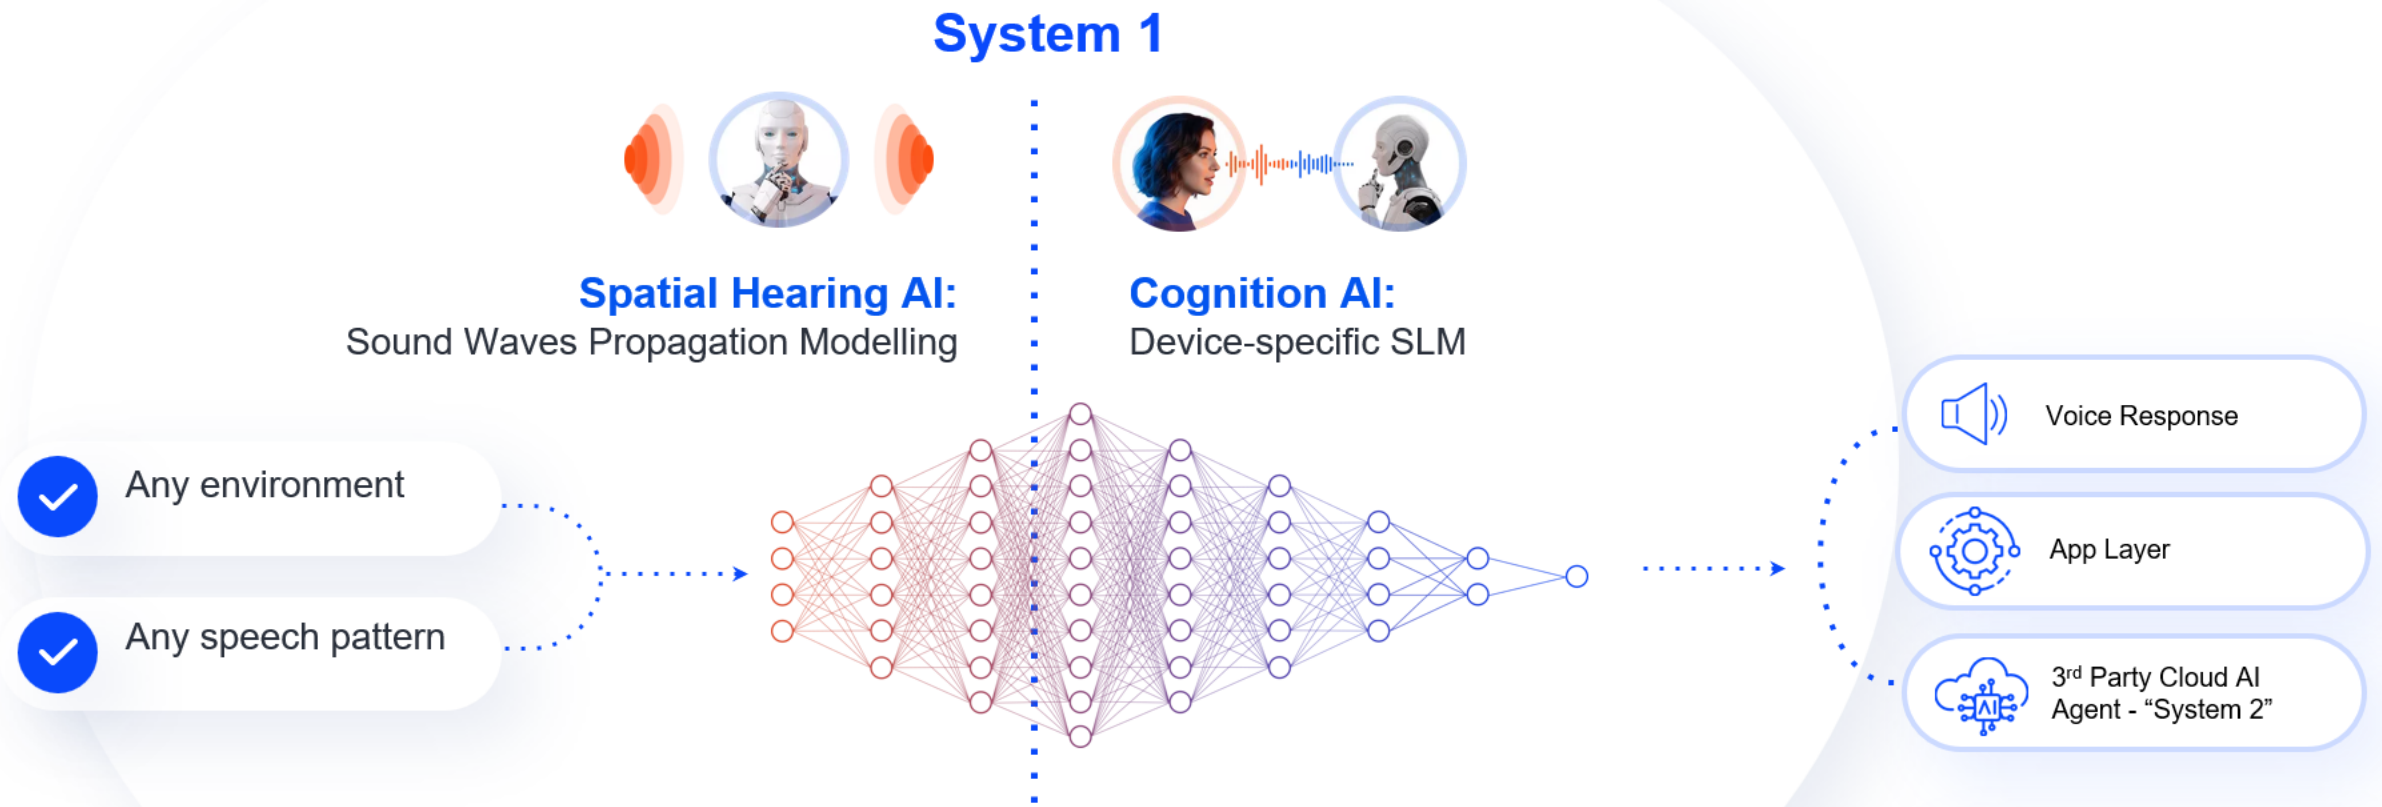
System 1

Spatial Hearing AI:
Sound Waves Propagation Modelling

Cognition AI:
Device-specific SLM

Any environment

Any speech pattern

Voice Response

App Layer

AI

3$^{rd}$ Party Cloud AI Agent - “System 2”